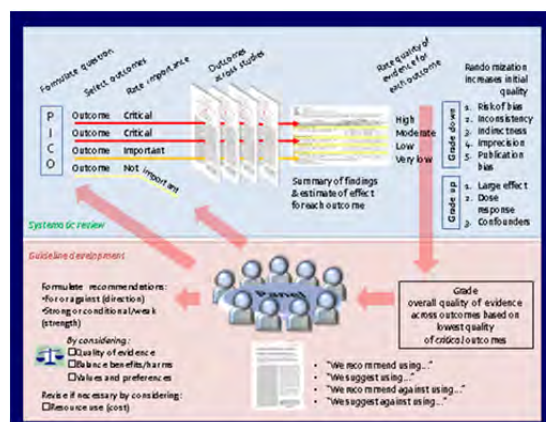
Formulate question

Select outcomes

Rate importance

Outcomes across studies

Rate quality of evidence for each outcome

Randomization increases initial quality

P
I
C
O

Outcome Critical
Outcome Critical
Outcome Important
Outcome Not important

High
Moderate
Low
Very low

Summary of findings & estimate of effect for each outcome

Grade down
1. Risk of bias
2. Inconsistency
3. Indirectness
4. Imprecision
5. Publication bias

Grade up
1. Large effect
2. Dose response
3. Confounders

Systematic review

Guideline development

Formulate recommendations:
•For or against (direction)
•Strong or conditional/weak (strength)

By considering:
☐Quality of evidence
☐Balance benefits/harms
☐Values and preferences

Revise if necessary by considering:
☐Resource use (cost)

Panel

Grade
overall quality of evidence across outcomes based on lowest quality of critical outcomes

• "We recommend using..."
• "We suggest using..."
• "We recommend against using..."
• "We suggest against using..."